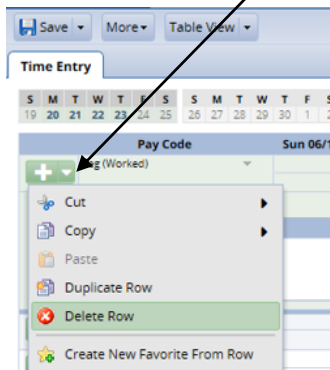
Save ▾ More ▾ Table View ▾

Time Entry

| S | M | T | W | T | F | S | S | M | T | W | T | F | S |
|---|---|---|---|---|---|---|---|---|---|---|---|---|---|
| 19 | 20 | 21 | 22 | 23 | 24 | 25 | 26 | 27 | 28 | 29 | 30 | 1 | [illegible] |

Pay Code Sun 06/1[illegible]

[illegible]eg (Worked)

Cut

Copy

Paste

Duplicate Row

Delete Row

Create New Favorite From Row